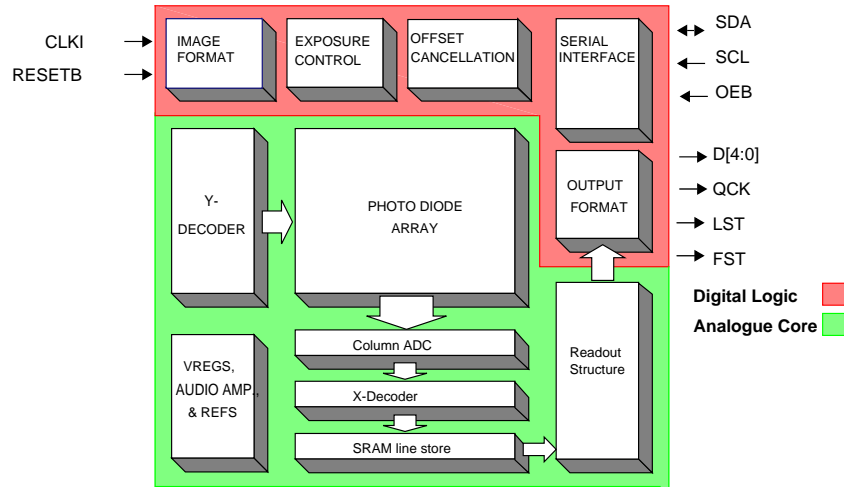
CLKI
RESETB
IMAGE FORMAT
EXPOSURE CONTROL
OFFSET CANCELLATION
SERIAL INTERFACE
SDA
SCL
OEB
Y-DECODER
PHOTO DIODE ARRAY
OUTPUT FORMAT
D[4:0]
QCK
LST
FST
Digital Logic
Analogue Core
Column ADC
VREGS, AUDIO AMP., & REFS
X-Decoder
Readout Structure
SRAM line store